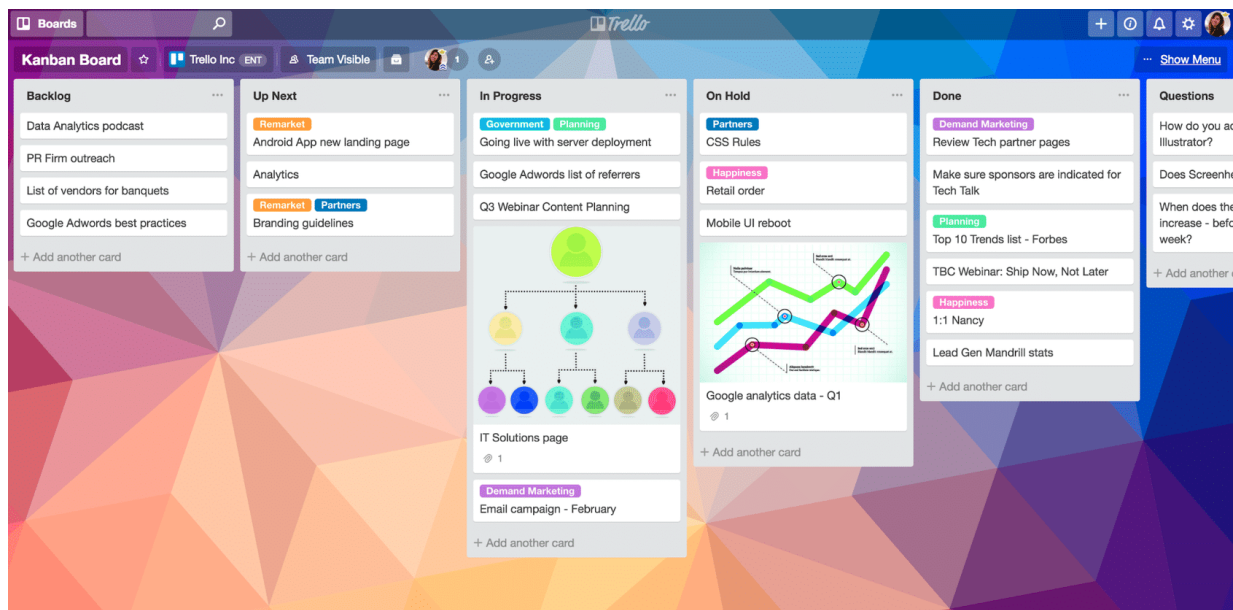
Boards

Trello

Kanban Board

Trello Inc ENT

Team Visible

1

... Show Menu

Backlog

Data Analytics podcast

PR Firm outreach

List of vendors for banquets

Google Adwords best practices

+ Add another card

Up Next

Remarket

Android App new landing page

Analytics

Remarket Partners

Branding guidelines

+ Add another card

In Progress

Government Planning

Going live with server deployment

Google Adwords list of referrers

Q3 Webinar Content Planning

IT Solutions page

1

Demand Marketing

Email campaign - February

+ Add another card

On Hold

Partners

CSS Rules

Happiness

Retail order

Mobile UI reboot

Google analytics data - Q1

1

+ Add another card

Done

Demand Marketing

Review Tech partner pages

Make sure sponsors are indicated for Tech Talk

Planning

Top 10 Trends list - Forbes

TBC Webinar: Ship Now, Not Later

Happiness

1:1 Nancy

Lead Gen Mandrill stats

+ Add another card

Questions

How do you a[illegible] Illustrator?

Does Screenh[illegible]

When does the increase - bef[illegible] week?

+ Add another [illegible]